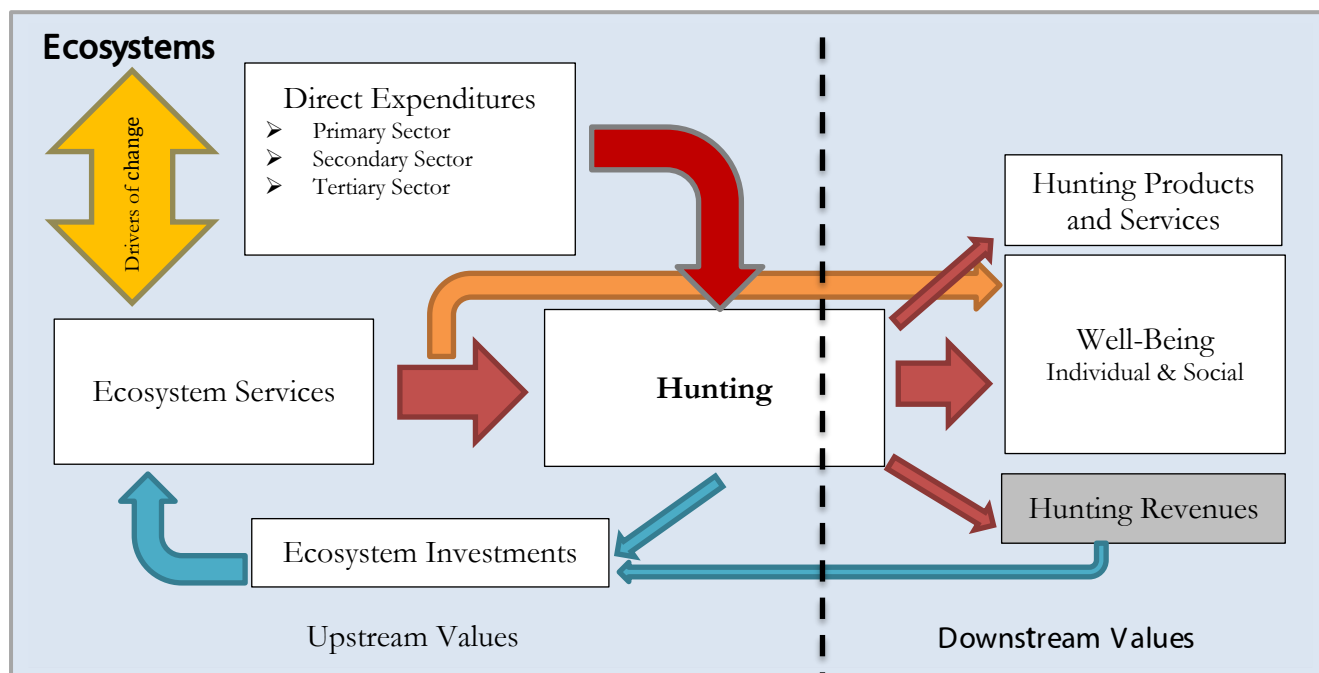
Ecosystems

Drivers of change

Direct Expenditures
➢ Primary Sector
➢ Secondary Sector
➢ Tertiary Sector

Hunting Products and Services

Well-Being
Individual & Social

Ecosystem Services

Hunting

Hunting Revenues

Ecosystem Investments

Upstream Values

Downstream Values